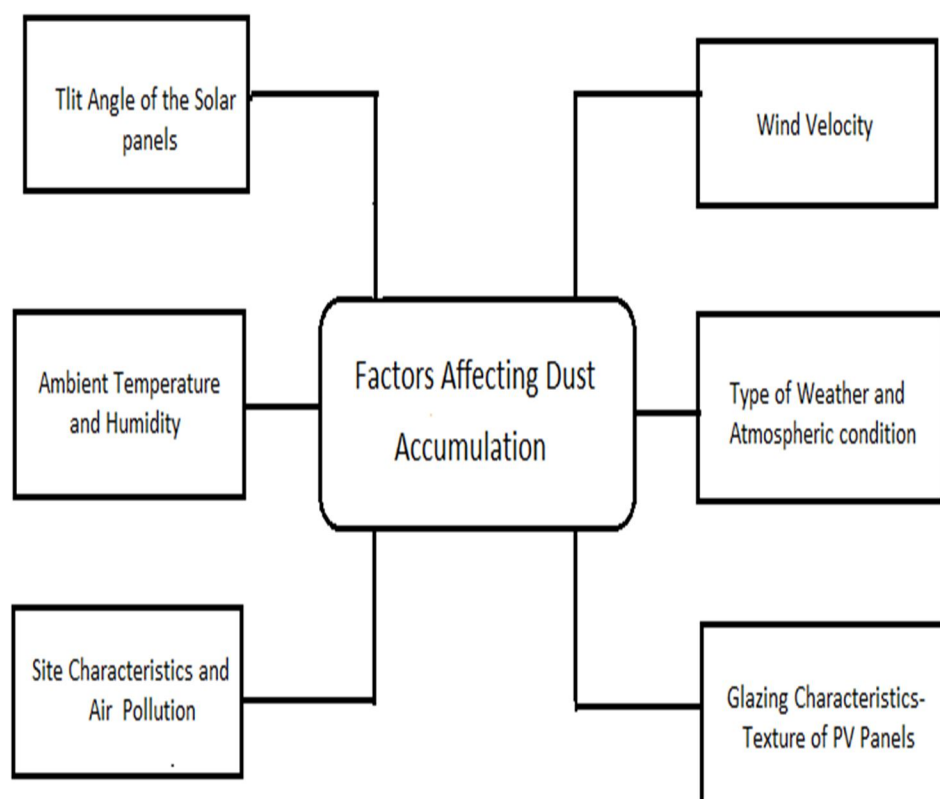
Factors Affecting Dust Accumulation

Tlit Angle of the Solar panels

Wind Velocity

Ambient Temperature and Humidity

Type of Weather and Atmospheric condition

Site Characteristics and Air Pollution

Glazing Characteristics- Texture of PV Panels